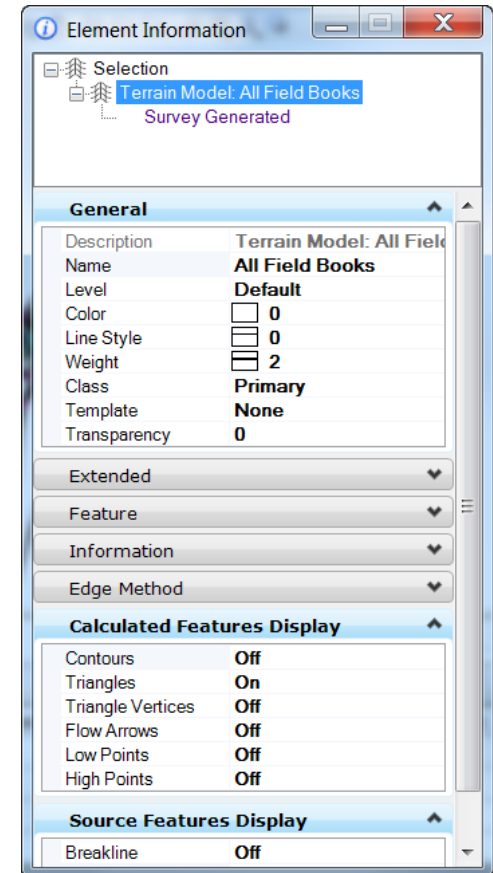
Element Information

Selection
Terrain Model: All Field Books
Survey Generated

General

| | |
|---|---|
| Description | Terrain Model: All Field |
| Name | All Field Books |
| Level | Default |
| Color | 0 |
| Line Style | 0 |
| Weight | 2 |
| Class | Primary |
| Template | None |
| Transparency | 0 |

Extended

Feature

Information

Edge Method

Calculated Features Display

| | |
|---|---|
| Contours | Off |
| Triangles | On |
| Triangle Vertices | Off |
| Flow Arrows | Off |
| Low Points | Off |
| High Points | Off |

Source Features Display

| | |
|---|---|
| Breakline | Off |